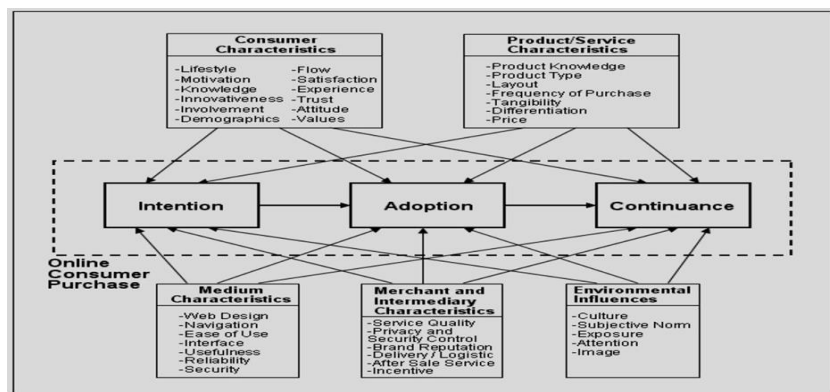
Consumer Characteristics

-Lifestyle
-Motivation
-Knowledge
-Innovativeness
-Involvement
-Demographics

-Flow
-Satisfaction
-Experience
-Trust
-Attitude
-Values

Product/Service Characteristics

-Product Knowledge
-Product Type
-Layout
-Frequency of Purchase
-Tangibility
-Differentiation
-Price

Intention

Adoption

Continuance

Online Consumer Purchase

Medium Characteristics

-Web Design
-Navigation
-Ease of Use
-Interface
-Usefulness
-Reliability
-Security

Merchant and Intermediary Characteristics

-Service Quality
-Privacy and Security Control
-Brand Reputation
-Delivery / Logistic
-After Sale Service
-Incentive

Environmental Influences

-Culture
-Subjective Norm
-Exposure
-Attention
-Image